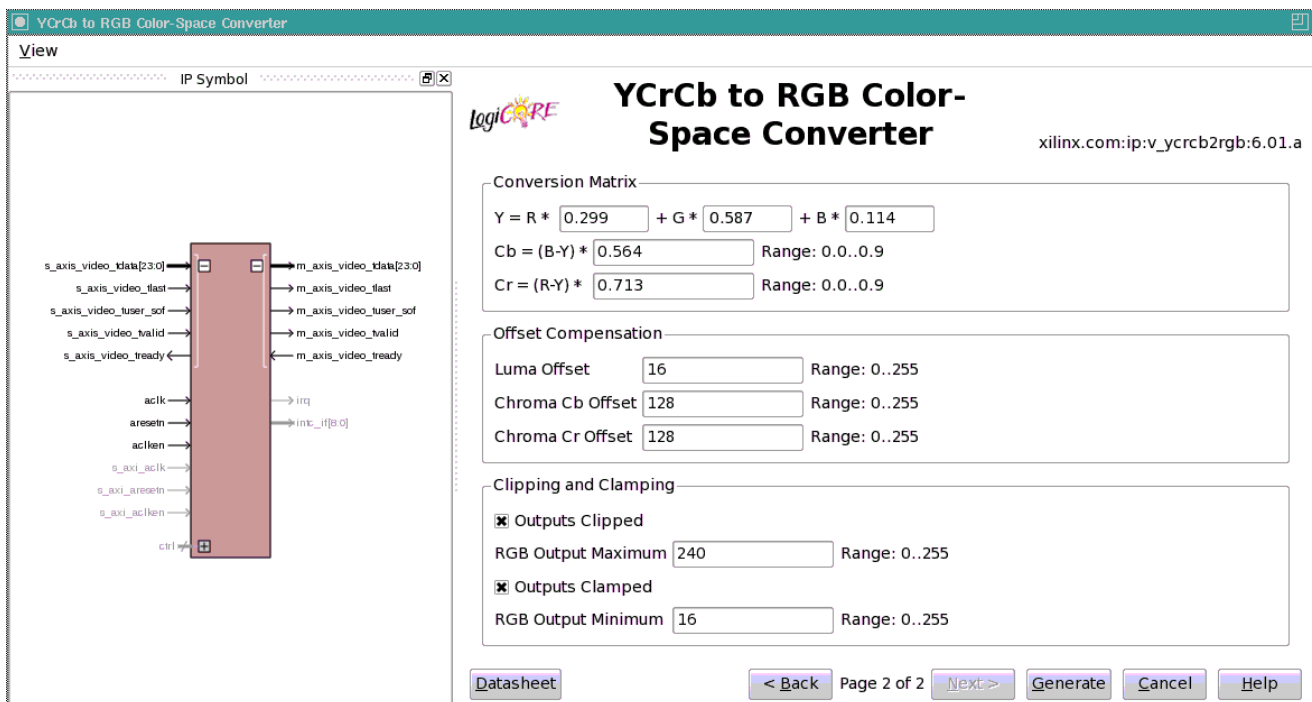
YCrCb to RGB Color-Space Converter

View

IP Symbol

s_axis_video_tdata[23:0]
s_axis_video_tlast
s_axis_video_tuser_sof
s_axis_video_tvalid
s_axis_video_tready
aclk
aresetn
aclken
s_axi_aclk
s_axi_aresetn
s_axi_aclken
ctrl

m_axis_video_tdata[23:0]
m_axis_video_tlast
m_axis_video_tuser_sof
m_axis_video_tvalid
m_axis_video_tready
irq
intc_if[8:0]

LogiCORE

YCrCb to RGB Color-Space Converter

xilinx.com:ip:v_ycrcb2rgb:6.01.a

Conversion Matrix

Y = R * 0.299 + G * 0.587 + B * 0.114

Cb = (B-Y) * 0.564 Range: 0.0..0.9

Cr = (R-Y) * 0.713 Range: 0.0..0.9

Offset Compensation

Luma Offset 16 Range: 0..255

Chroma Cb Offset 128 Range: 0..255

Chroma Cr Offset 128 Range: 0..255

Clipping and Clamping

Outputs Clipped

RGB Output Maximum 240 Range: 0..255

Outputs Clamped

RGB Output Minimum 16 Range: 0..255

Datasheet

< Back Page 2 of 2 Next > Generate Cancel Help